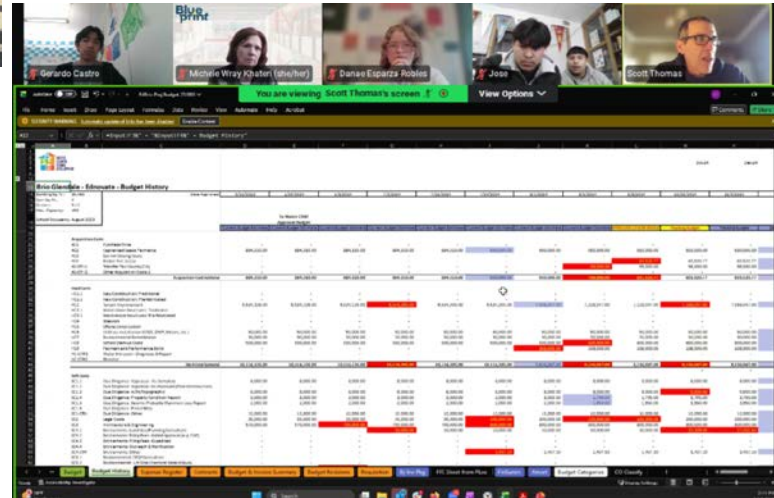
Gerardo Castro
Michele Wray Khateri (she/her)
Danae Esparza Robles
Jose
Scott Thomas
Blue print
You are viewing Scott Thomas's screen
View Options
File Home Insert Draw Page Layout Formulas Data Review View Automate Help Acrobat
Comments
SECURITY WARNING
Enable Content
Brio Glendale - Ednovate - Budget History
Budget Budget History Summer Budget Estimate Budget & Invoice Summary Budget Revisions Requisition Brio Pay FFC Sheet from Plans Estimates Invoices Budget Categories CO Classify